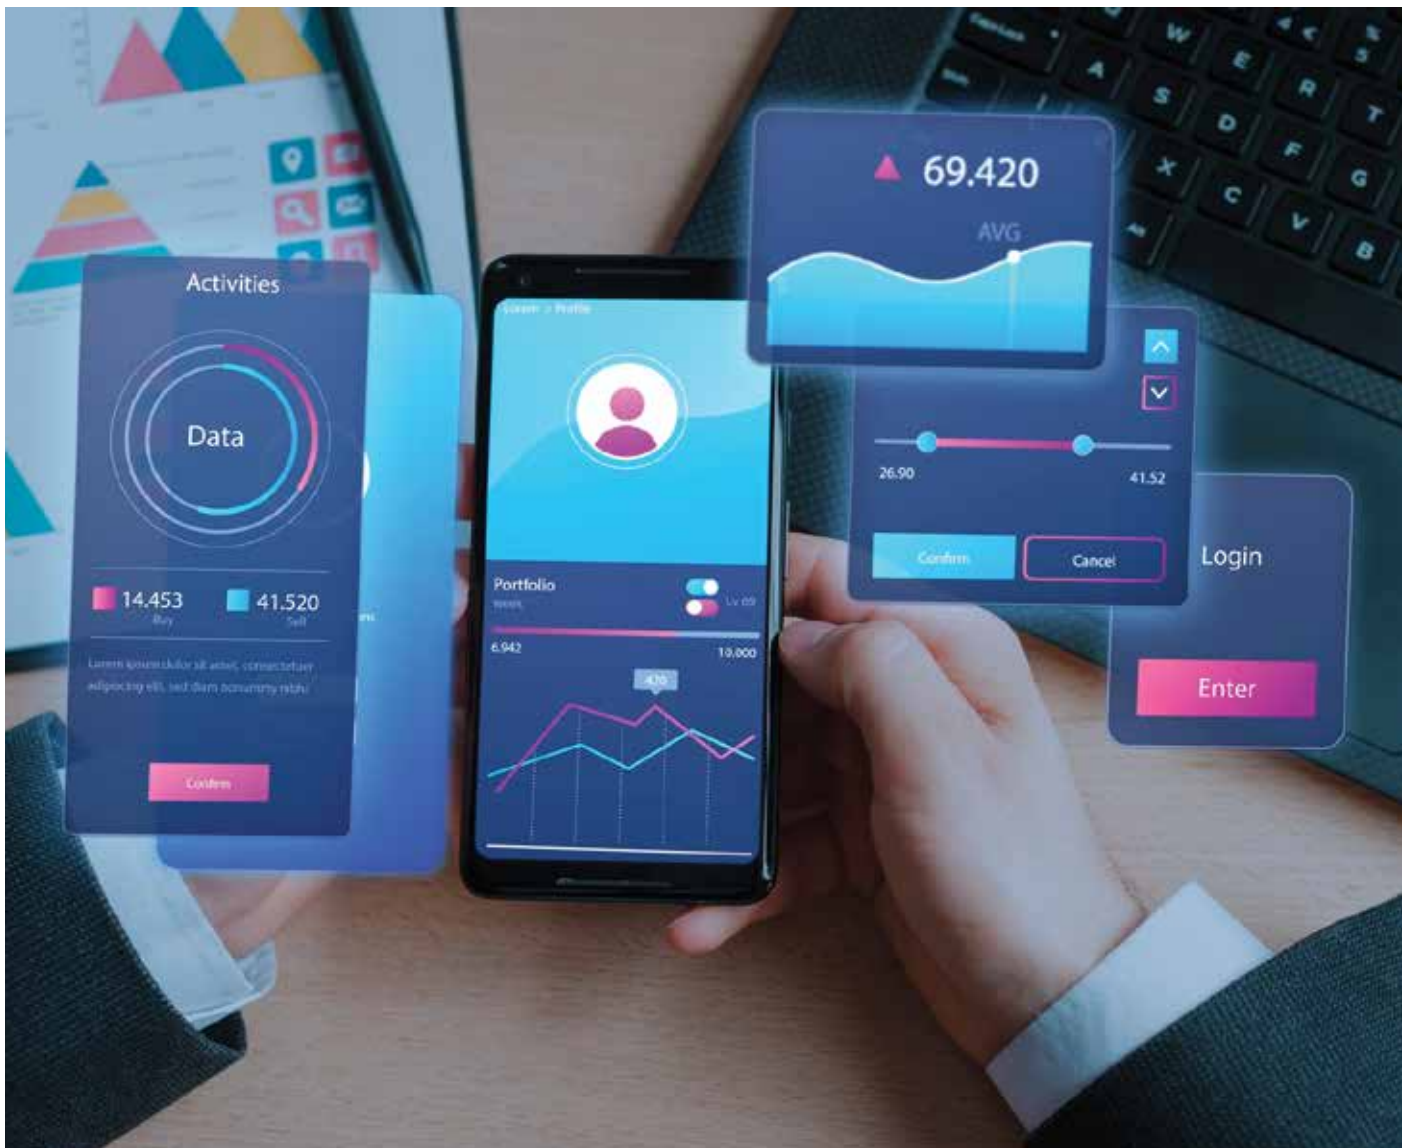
Activities

Data

14.453
Buy

41.520
Sell

Lorem ipsum dolor sit amet, consectetuer adipiscing elit, sed diam nonummy nibh

Confirm

Lorem > Profile

Portfolio
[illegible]

6.942
10.000

420

69.420

AVG

26.90
41.52

Confirm
Cancel

Login

Enter

W E R T
A S D F G
X C V B